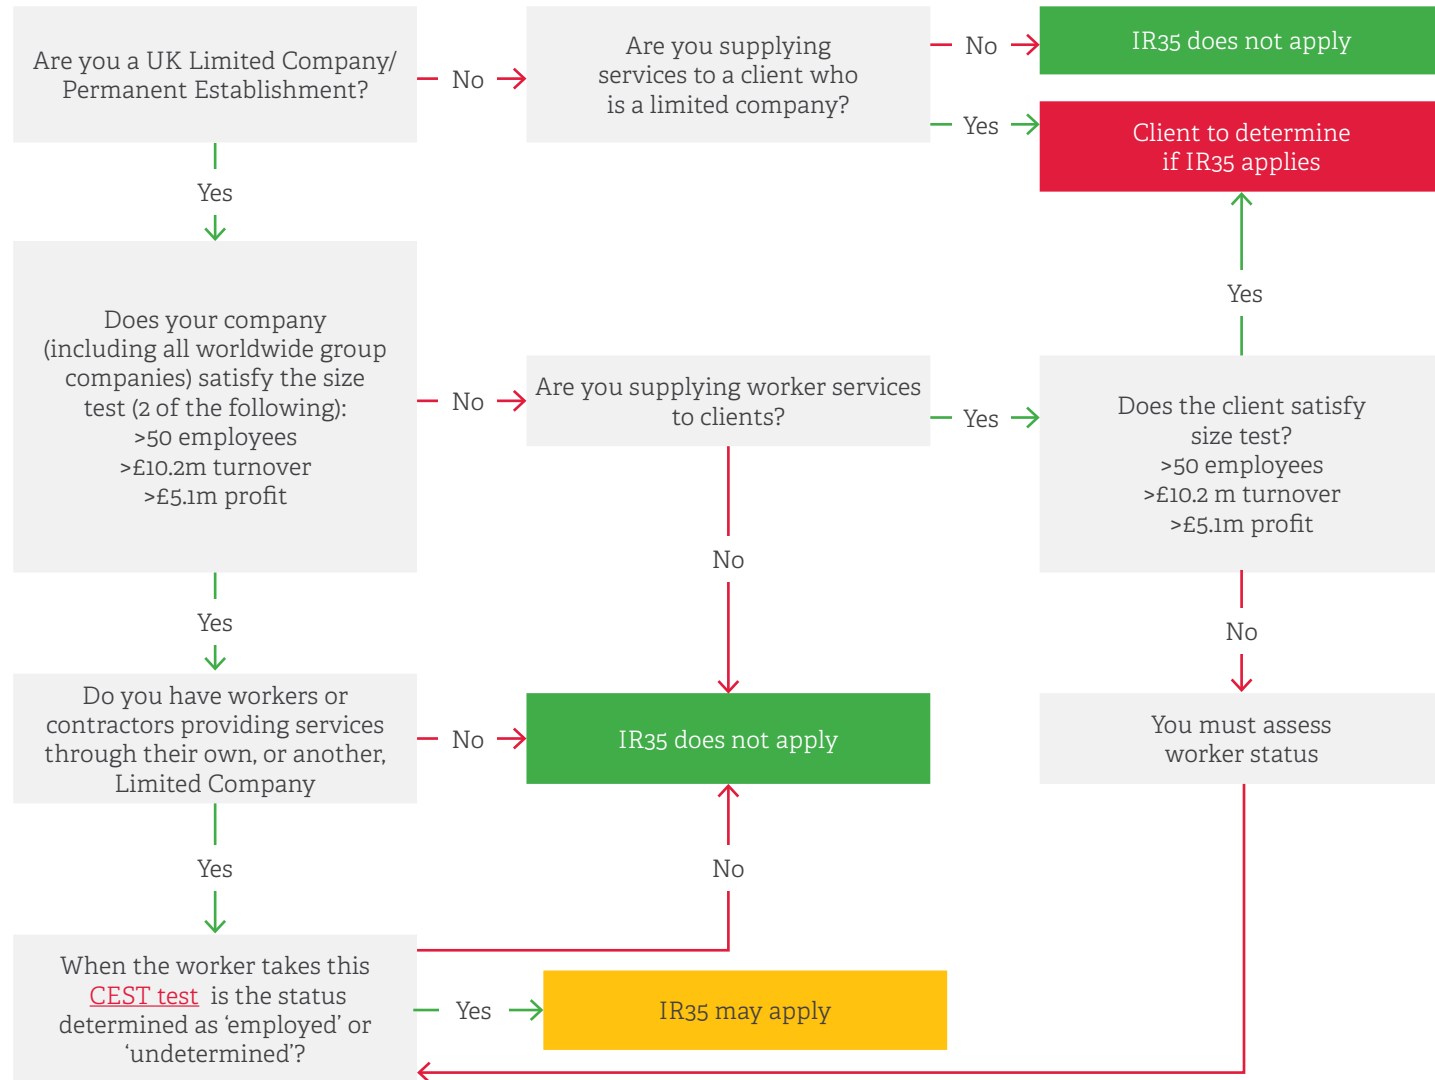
Are you a UK Limited Company/ Permanent Establishment?

No

Are you supplying services to a client who is a limited company?

No

IR35 does not apply

Yes

Client to determine if IR35 applies

Yes

Yes

Does your company (including all worldwide group companies) satisfy the size test (2 of the following):
>50 employees
>£10.2m turnover
>£5.1m profit

No

Are you supplying worker services to clients?

Yes

Does the client satisfy size test?
>50 employees
>£10.2 m turnover
>£5.1m profit

No

Yes

No

Do you have workers or contractors providing services through their own, or another, Limited Company

No

IR35 does not apply

You must assess worker status

Yes

No

When the worker takes this CEST test is the status determined as 'employed' or 'undetermined'?

Yes

IR35 may apply